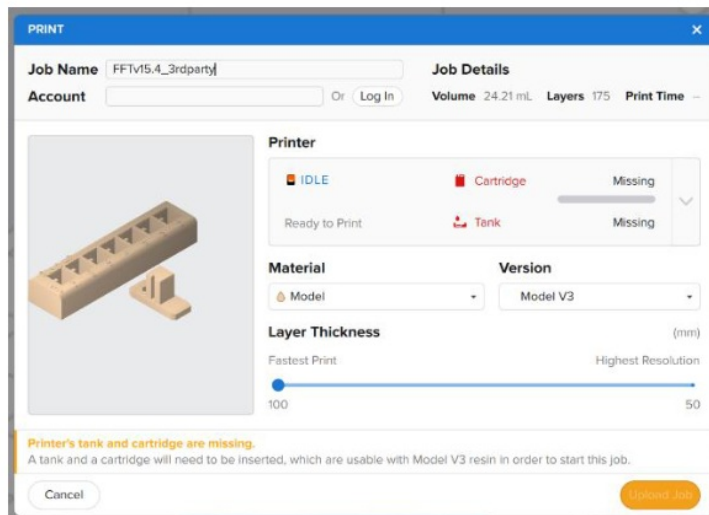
PRINT ×

Job Name FFTv15.4_3rdparty

Account Or Log In

Job Details

Volume 24.21 mL Layers 175 Print Time –

Printer

IDLE

Ready to Print

Cartridge Missing

Tank Missing

Material

Model

Version

Model V3

Layer Thickness (mm)

Fastest Print Highest Resolution

100 50

Printer's tank and cartridge are missing.

A tank and a cartridge will need to be inserted, which are usable with Model V3 resin in order to start this job.

Cancel

Upload Job